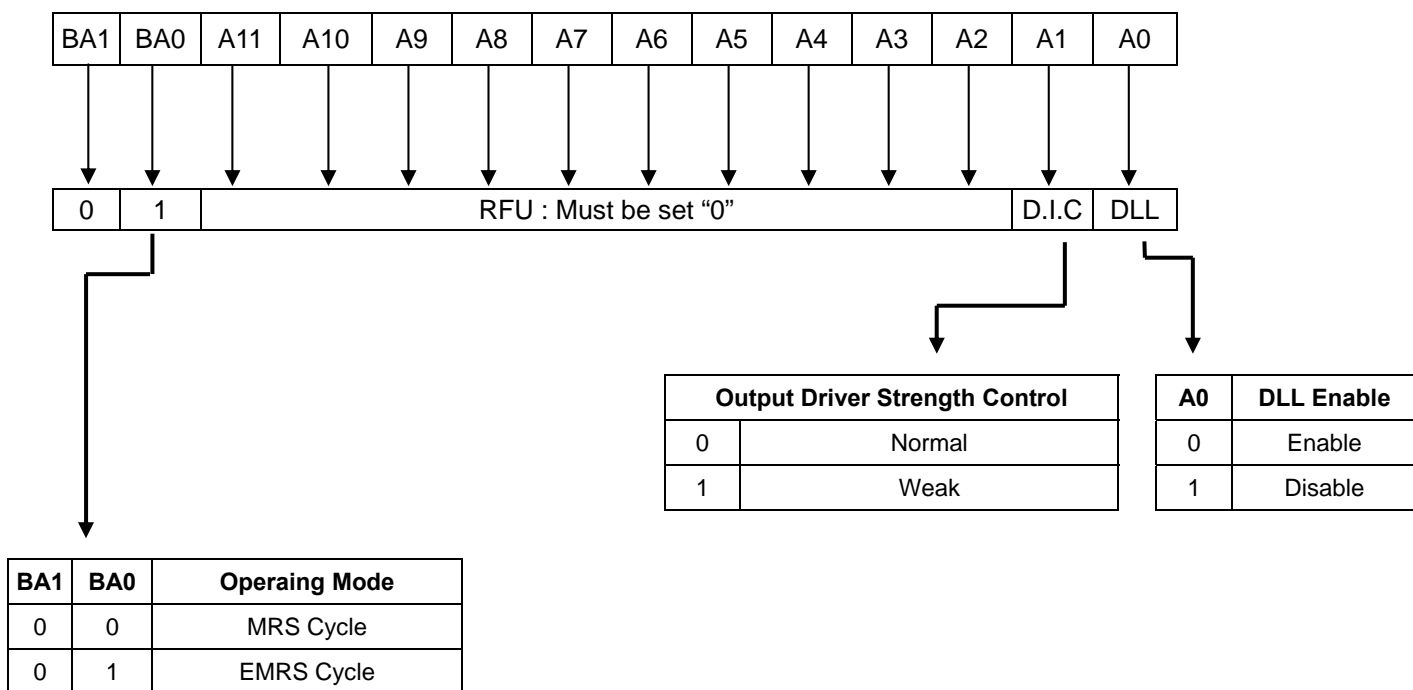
| BA1 | BA0 | A11 | A10 | A9 | A8 | A7 | A6 | A5 | A4 | A3 | A2 | A1 | A0 |
|---|---|---|---|---|---|---|---|---|---|---|---|---|---|

| 0 | 1 | RFU : Must be set “0” | D.I.C | DLL |
|---|---|---|---|---|

| Output Driver Strength Control | |
|---|---|
| 0 | Normal |
| 1 | Weak |

| A0 | DLL Enable |
|---|---|
| 0 | Enable |
| 1 | Disable |

| BA1 | BA0 | Operaing Mode |
|---|---|---|
| 0 | 0 | MRS Cycle |
| 0 | 1 | EMRS Cycle |